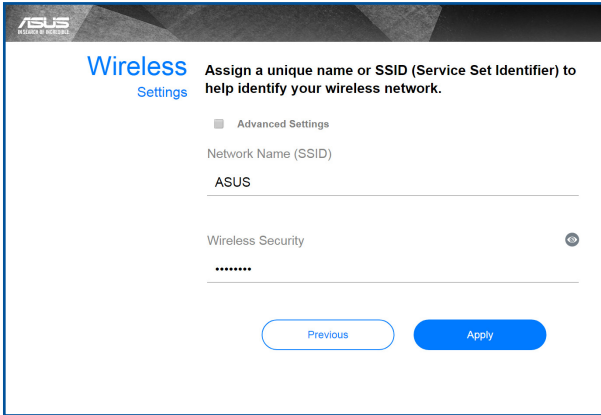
ASUS
IN SEARCH OF INCREDIBLE

Wireless
Settings

Assign a unique name or SSID (Service Set Identifier) to help identify your wireless network.

Advanced Settings

Network Name (SSID)

ASUS

Wireless Security

••••••••

Previous

Apply